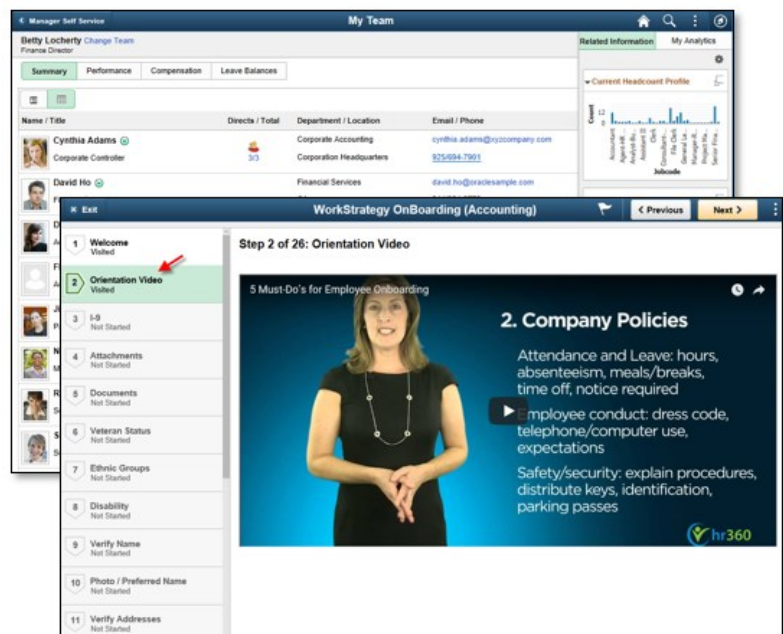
Manager Self Service

My Team

Betty Locherty Change Team
Finance Director

Related Information | My Analytics

Summary | Performance | Compensation | Leave Balances

Current Headcount Profile

Count

Accountant, Agent-M..., Analyst-B..., Assistant II, Clerk, Consultant, File Clerk, General La..., Manager-II, Project Ma..., Senior Fina...

Jobcode

| Name / Title | Directs / Total | Department / Location | Email / Phone |
|---|---|---|---|
| Cynthia Adams Corporate Controller | 3/3 | Corporate Accounting Corporation Headquarters | cynthia.adams@xyzcompany.com 925/694-7901 |
| David Ho | | Financial Services | david.ho@oraclesample.com |

Exit

WorkStrategy OnBoarding (Accounting)

< Previous

Next >

1 Welcome Visited

2 Orientation Video Visited

3 I-9 Not Started

4 Attachments Not Started

5 Documents Not Started

6 Veteran Status Not Started

7 Ethnic Groups Not Started

8 Disability Not Started

9 Verify Name Not Started

10 Photo / Preferred Name Not Started

11 Verify Addresses Not Started

Step 2 of 26: Orientation Video

5 Must-Do's for Employee Onboarding

2. Company Policies

Attendance and Leave: hours, absenteeism, meals/breaks, time off, notice required

Employee conduct: dress code, telephone/computer use, expectations

Safety/security: explain procedures, distribute keys, identification, parking passes

hr360